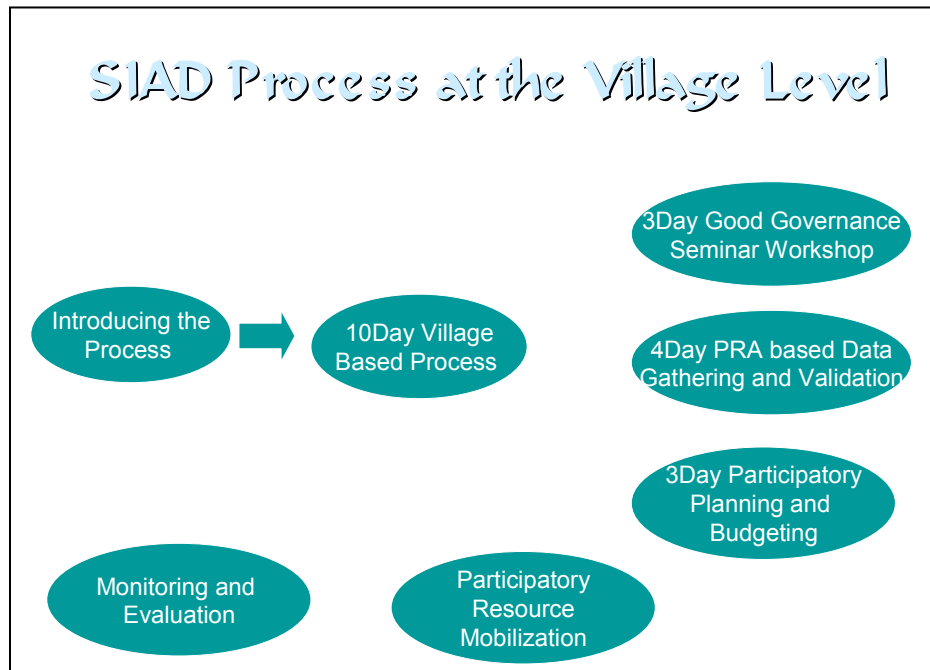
SIAD Process at the Village Level

3Day Good Governance Seminar Workshop

Introducing the Process

10Day Village Based Process

4Day PRA based Data Gathering and Validation

3Day Participatory Planning and Budgeting

Monitoring and Evaluation

Participatory Resource Mobilization